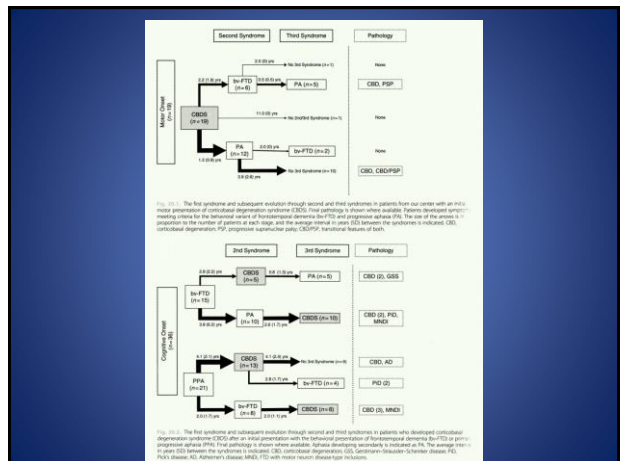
Second Syndrome | Third Syndrome | Pathology

Motor Onset (n=19)

CBDS (n=19)

2.2 (1.9) yrs

bv-FTD (n=6)

2.0 (0) yrs

No 3rd Syndrome (n=1)

None

0.5 (0.5) yrs

PA (n=5)

CBD, PSP

11.0 (0) yrs

No 2nd/3rd Syndrome (n=1)

None

1.3 (0.8) yrs

PA (n=12)

2.0 (0) yrs

bv-FTD (n=2)

None

3.9 (2.8) yrs

No 3rd Syndrome (n=10)

CBD, CBD/PSP

Fig. 20.1. The first syndrome and subsequent evolution through second and third syndromes in patients from our center with an initial motor presentation of corticobasal degeneration syndrome (CBDS). Final pathology is shown where available. Patients developed symptoms meeting criteria for the behavioral variant of frontotemporal dementia (bv-FTD) and progressive aphasia (PA). The size of the arrows is in proportion to the number of patients at each stage, and the average interval in years (SD) between the syndromes is indicated. CBD, corticobasal degeneration; PSP, progressive supranuclear palsy; CBD/PSP, transitional features of both.

2nd Syndrome | 3rd Syndrome | Pathology

Cognitive Onset (n=36)

bv-FTD (n=15)

2.6 (2.3) yrs

CBDS (n=5)

0.6 (1.0) yrs

PA (n=5)

CBD (2), GSS

3.6 (6.0) yrs

PA (n=10)

2.6 (1.7) yrs

CBDS (n=10)

CBD (2), PID, MNDI

PPA (n=21)

4.1 (2.1) yrs

CBDS (n=13)

4.1 (2.4) yrs

No 3rd Syndrome (n=9)

CBD, AD

2.8 (1.7) yrs

bv-FTD (n=4)

PID (2)

2.0 (1.7) yrs

bv-FTD (n=8)

2.0 (1.1) yrs

CBDS (n=8)

CBD (3), MNDI

Fig. 20.2. The first syndrome and subsequent evolution through second and third syndromes in patients who developed corticobasal degeneration syndrome (CBDS) after an initial presentation with the behavioral presentation of frontotemporal dementia (bv-FTD) or primary progressive aphasia (PPA). Final pathology is shown where available. Aphasia developing secondarily is indicated as PA. The average interval in years (SD) between the syndromes is indicated. CBD, corticobasal degeneration; GSS, Gerstmann-Sträussler-Scheinker disease; PID, Pick's disease; AD, Alzheimer's disease; MNDI, FTD with motor neuron disease-type inclusions.